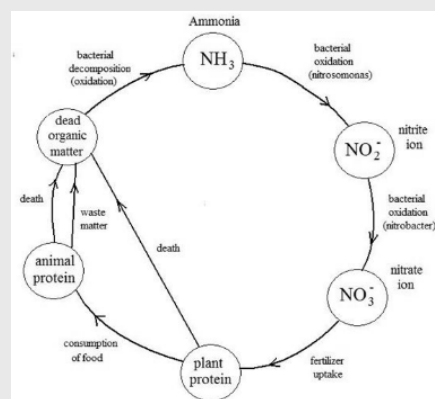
Ammonia

$NH_3$

bacterial decomposition (oxidation)

bacterial oxidation (nitrosomonas)

dead organic matter

$NO_2^-$

nitrite ion

death

waste matter

bacterial oxidation (nitrobacter)

death

animal protein

$NO_3^-$

nitrate ion

consumption of food

plant protein

fertilizer uptake